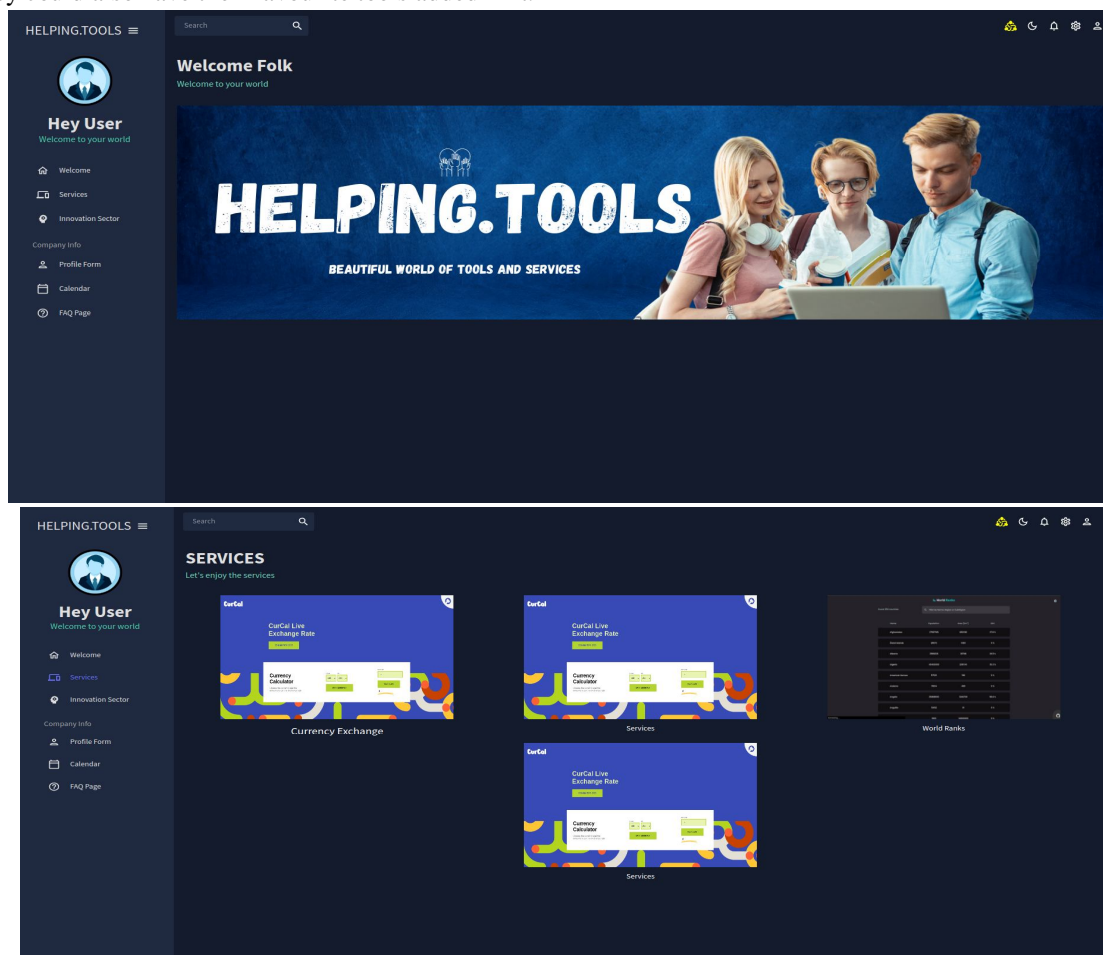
HELPING.TOOLS

Search

Welcome Folk
Welcome to your world

Hey User
Welcome to your world

Welcome
Services
Innovation Sector
Company Info
Profile Form
Calendar
FAQ Page

HELPING.TOOLS
BEAUTIFUL WORLD OF TOOLS AND SERVICES

HELPING.TOOLS

Search

SERVICES
Let's enjoy the services

Hey User
Welcome to your world

Welcome
Services
Innovation Sector
Company Info
Profile Form
Calendar
FAQ Page

CurCal
CurCal Live Exchange Rate
Currency Calculator
Currency Exchange

CurCal
CurCal Live Exchange Rate
Currency Calculator
Services

World Ranks

CurCal
CurCal Live Exchange Rate
Currency Calculator
Services